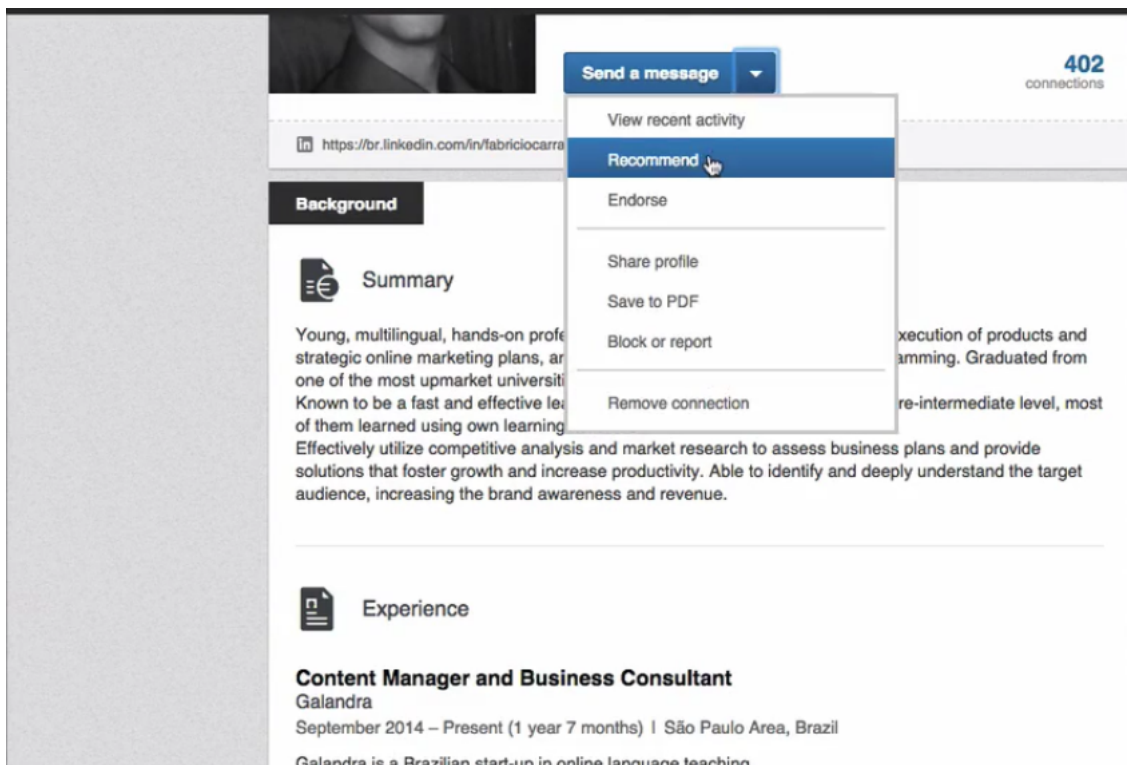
Send a message

402
connections

https://br.linkedin.com/in/fabriciocarra

View recent activity
Recommend
Endorse
Share profile
Save to PDF
Block or report
Remove connection

Background

Summary

Young, multilingual, hands-on profe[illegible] execution of products and strategic online marketing plans, ar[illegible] amming. Graduated from one of the most upmarket universiti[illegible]
Known to be a fast and effective lea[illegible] re-intermediate level, most of them learned using own learning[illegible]
Effectively utilize competitive analysis and market research to assess business plans and provide solutions that foster growth and increase productivity. Able to identify and deeply understand the target audience, increasing the brand awareness and revenue.

Experience

Content Manager and Business Consultant
Galandra
September 2014 – Present (1 year 7 months) | São Paulo Area, Brazil

Galandra is a Brazilian start-up in online language teaching